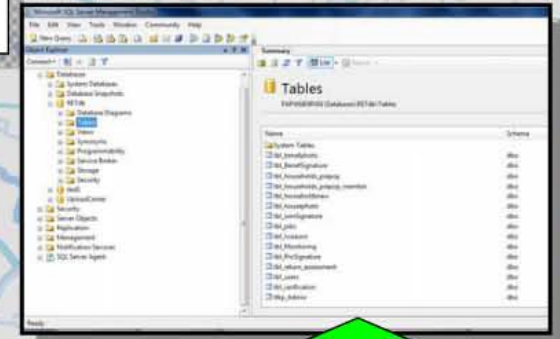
Microsoft SQL Server Management Studio

File Edit View Tools Window Community Help

New Query

Object Explorer

Connect

Databases
System Databases
Database Snapshots
RETAN
Database Diagrams
Tables
Views
Synonyms
Programmability
Service Broker
Storage
Security
test
UploadCenter
Security
Server Objects
Replication
Management
Notification Services
SQL Server Agent

Summary

List

Tables

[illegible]\Databases\RETAN\Tables

| Name | Schema |
|---|---|
| System Tables | |
| tbl_benefphoto | dbo |
| tbl_BenefSignature | dbo |
| tbl_households_prepay | dbo |
| tbl_households_prepay_member | dbo |
| tbl_householdnews | dbo |
| tbl_housephoto | dbo |
| tbl_JointSignature | dbo |
| tbl_jobs | dbo |
| tbl_locations | dbo |
| tbl_Monitoring | dbo |
| tbl_PicSignature | dbo |
| tbl_rehum_assessment | dbo |
| tbl_users | dbo |
| tbl_verification | dbo |
| tbp_bdmiz | dbo |

Ready